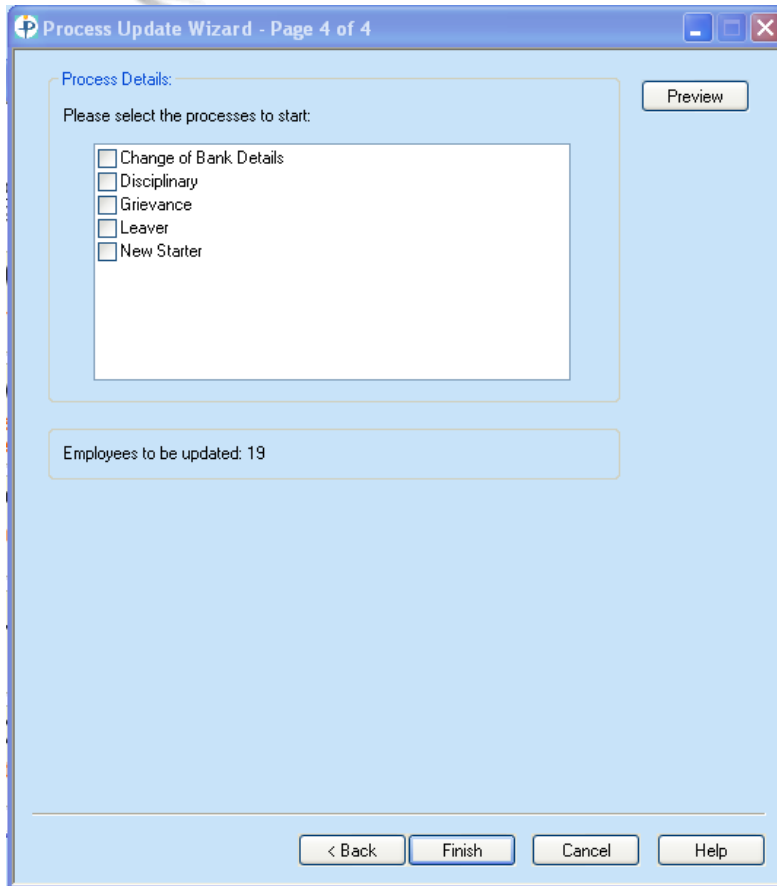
Process Update Wizard - Page 4 of 4

Process Details:

Please select the processes to start:

Preview

Change of Bank Details
Disciplinary
Grievance
Leaver
New Starter

Employees to be updated: 19

< Back
Finish
Cancel
Help